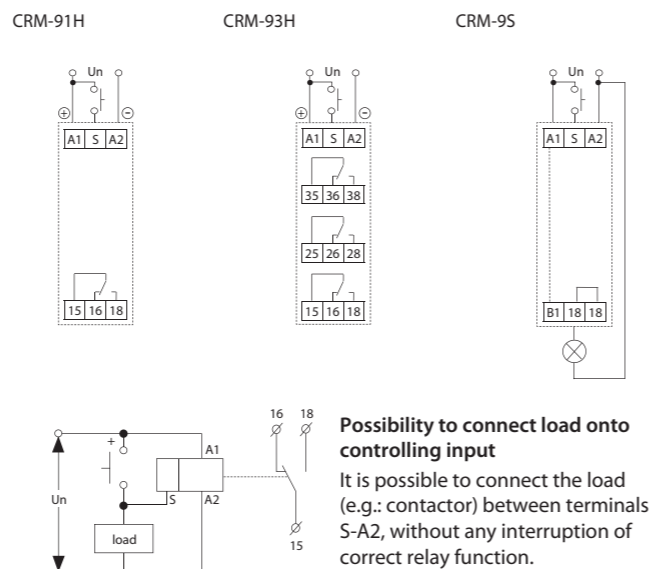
CRM-91H

Un

⊕ ⊖

| A1 | S | A2 |
|---|---|---|

| 15 | 16 | 18 |
|---|---|---|

CRM-93H

Un

⊕ ⊖

| A1 | S | A2 |
|---|---|---|

| 35 | 36 | 38 |
|---|---|---|

| 25 | 26 | 28 |
|---|---|---|

| 15 | 16 | 18 |
|---|---|---|

CRM-9S

Un

| A1 | S | A2 |
|---|---|---|

| B1 | 18 | 18 |
|---|---|---|

Un

+

load

A1

S

A2

16 18

15

**Possibility to connect load onto controlling input**

It is possible to connect the load (e.g.: contactor) between terminals S-A2, without any interruption of correct relay function.